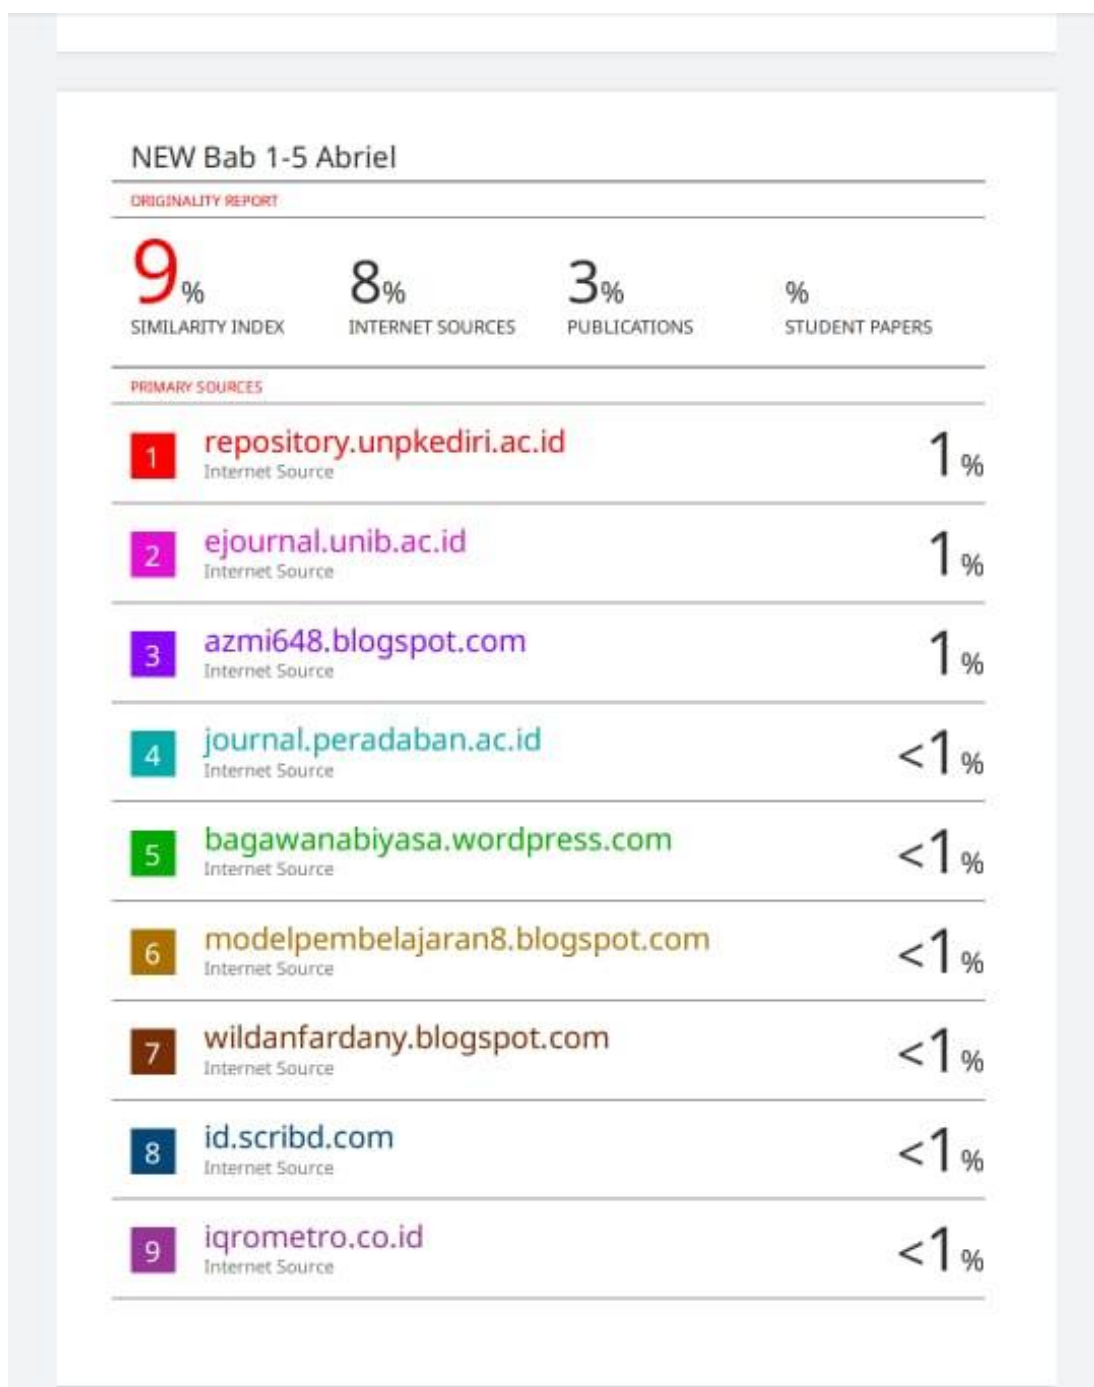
NEW Bab 1-5 Abriel

ORIGINALITY REPORT

9% SIMILARITY INDEX

8% INTERNET SOURCES

3% PUBLICATIONS

% STUDENT PAPERS

PRIMARY SOURCES

| | | |
|---|---|---|
| 1 | repository.unpkediri.ac.id<br>Internet Source | 1% |
| 2 | ejournal.unib.ac.id<br>Internet Source | 1% |
| 3 | azmi648.blogspot.com<br>Internet Source | 1% |
| 4 | journal.peradaban.ac.id<br>Internet Source | <1% |
| 5 | bagawanabiyasa.wordpress.com<br>Internet Source | <1% |
| 6 | modelpembelajaran8.blogspot.com<br>Internet Source | <1% |
| 7 | wildanfardany.blogspot.com<br>Internet Source | <1% |
| 8 | id.scribd.com<br>Internet Source | <1% |
| 9 | iqrometro.co.id<br>Internet Source | <1% |